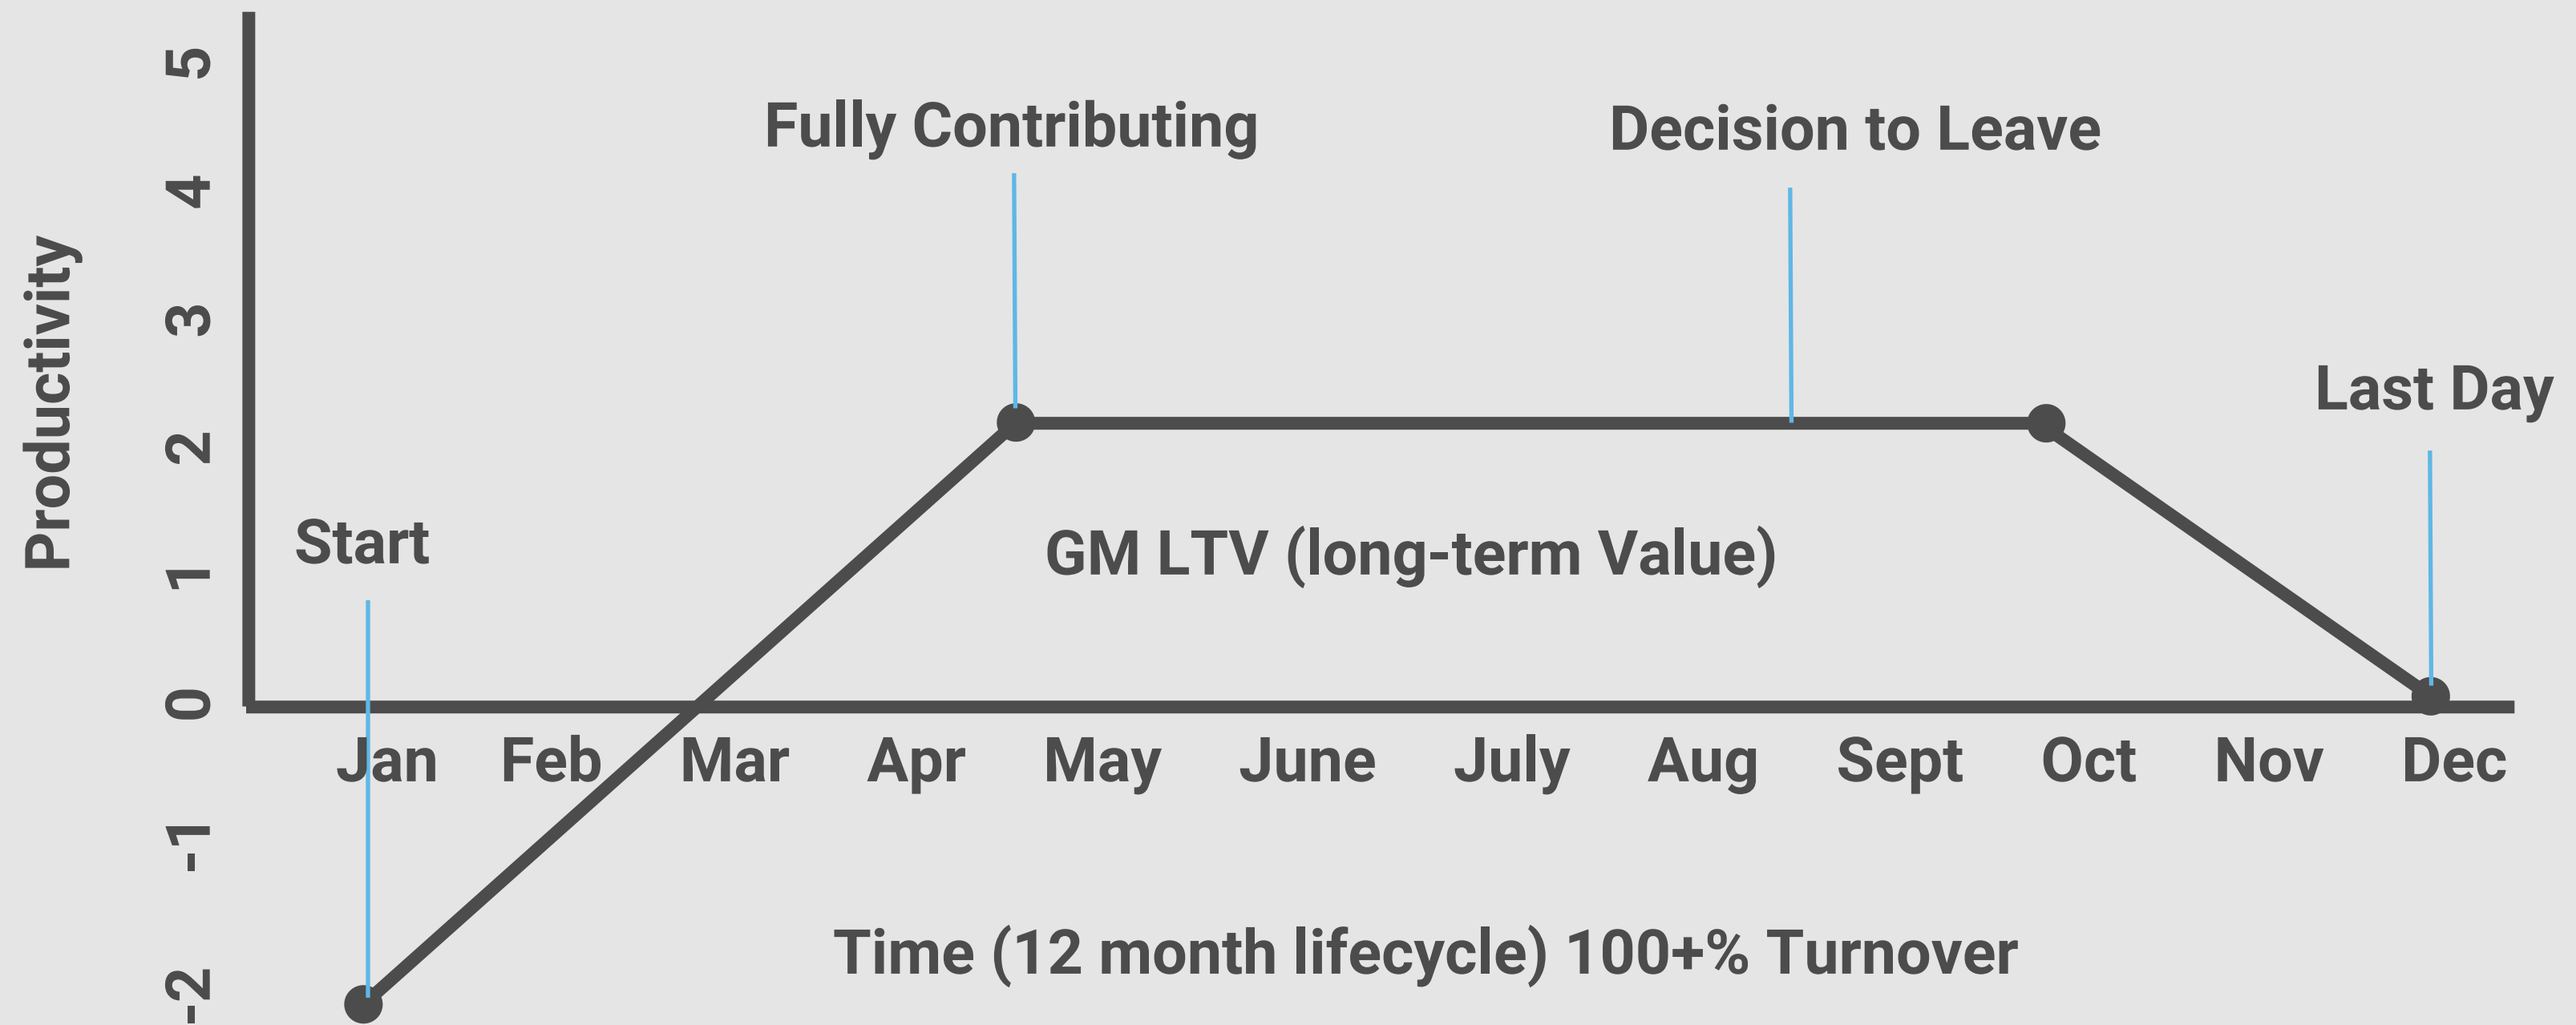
Productivity

5
4
3
2
1
0
-1
-2

Fully Contributing

Decision to Leave

Last Day

Start

GM LTV (long-term Value)

Jan Feb Mar Apr May June July Aug Sept Oct Nov Dec

Time (12 month lifecycle) 100+% Turnover